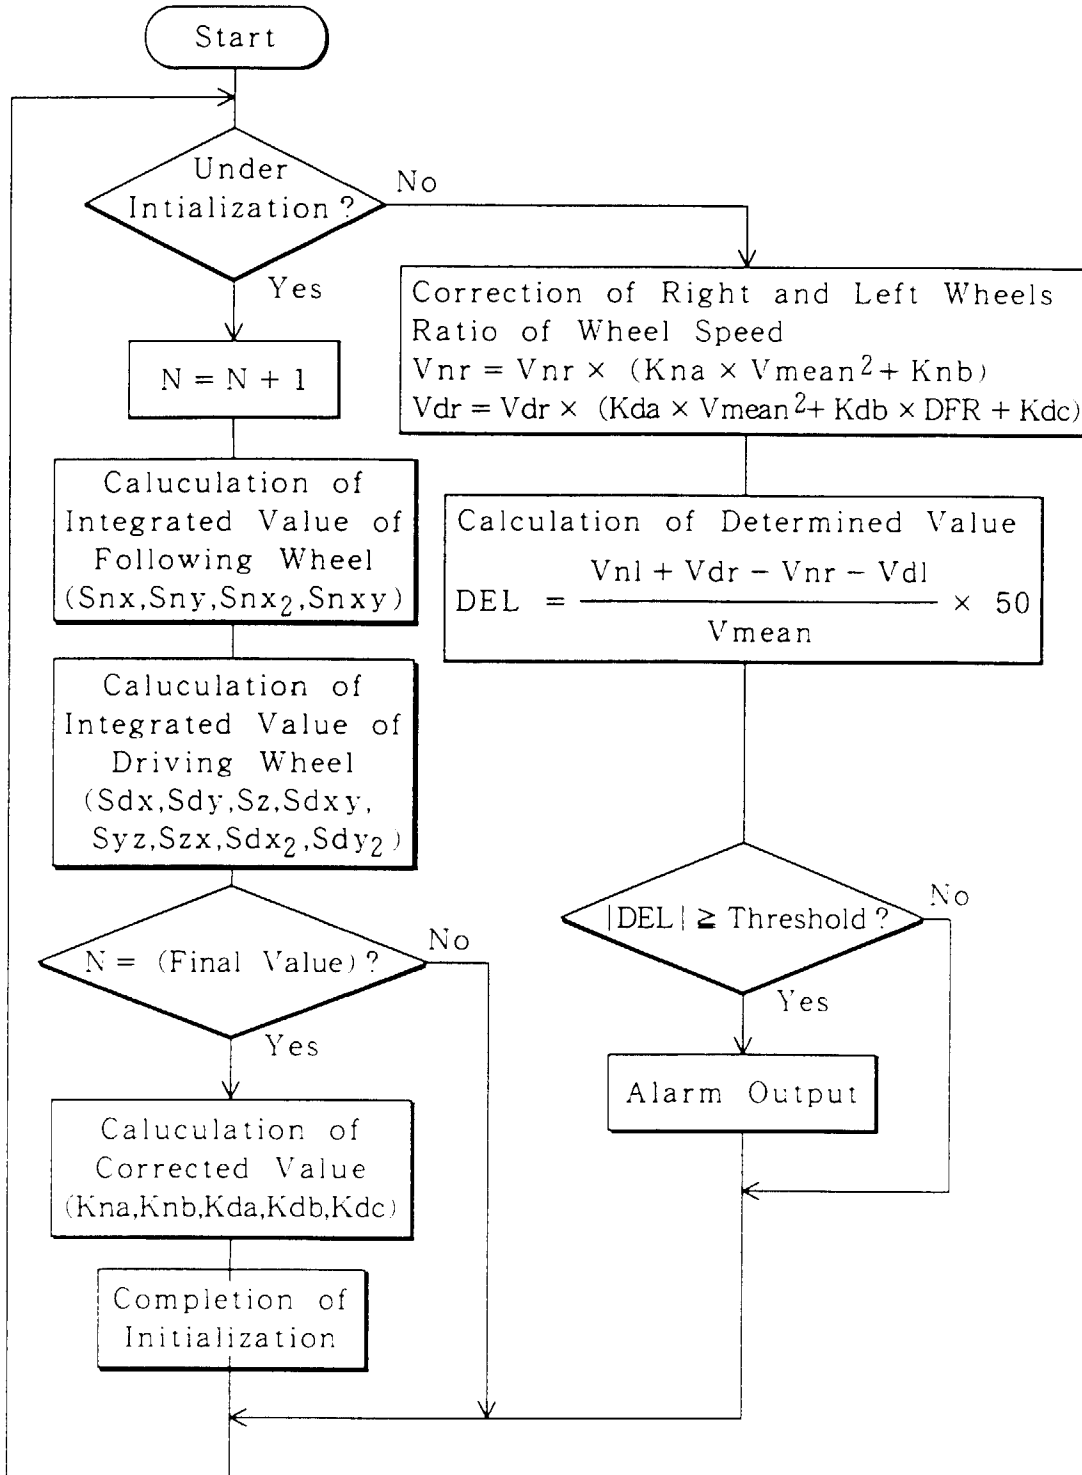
Start

Under Intialization ?

No

Yes

$N = N + 1$

Caluculation of Integrated Value of Following Wheel ($Snx, Sny, Snx_2, Snxy$)

Caluculation of Integrated Value of Driving Wheel ($Sdx, Sdy, Sz, Sdxy, Syz, Szx, Sdx_2, Sdy_2$)

N = (Final Value) ?

No

Yes

Caluculation of Corrected Value (Kna,Knb,Kda,Kdb,Kdc)

Completion of Initialization

Correction of Right and Left Wheels Ratio of Wheel Speed
$Vnr = Vnr \times (Kna \times Vmean^2 + Knb)$
$Vdr = Vdr \times (Kda \times Vmean^2 + Kdb \times DFR + Kdc)$

Calculation of Determined Value
$DEL = \frac{Vnl + Vdr - Vnr - Vdl}{Vmean} \times 50$

$|DEL| \geq$ Threshold ?

No

Yes

Alarm Output